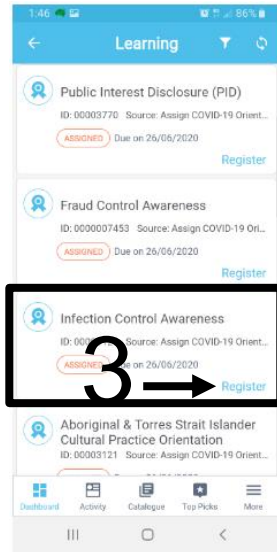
1:46 86%

Learning

Public Interest Disclosure (PID)
ID: 00003770 Source: Assign COVID-19 Orient...
ASSIGNED Due on 26/06/2020
Register

Fraud Control Awareness
ID: 0000007453 Source: Assign COVID-19 Ori...
ASSIGNED Due on 26/06/2020
Register

Infection Control Awareness
ID: 000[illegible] Source: Assign COVID-19 Orient...
ASSIGNED Due on 26/06/2020
3
Register

Aboriginal & Torres Strait Islander Cultural Practice Orientation
ID: 00003121 Source: Assign COVID-19 Orient...

Dashboard Activity Catalogue Top Picks More